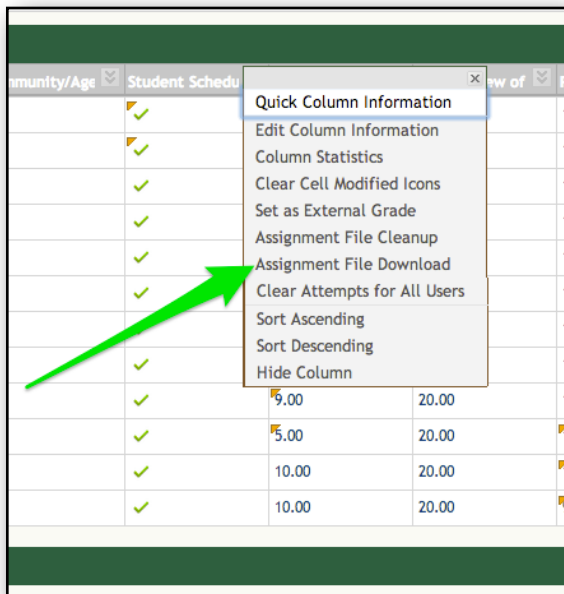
mmunity/Age | Student Schedu | ew of

×

Quick Column Information
Edit Column Information
Column Statistics
Clear Cell Modified Icons
Set as External Grade
Assignment File Cleanup
Assignment File Download
Clear Attempts for All Users
Sort Ascending
Sort Descending
Hide Column

| | | |
|---|---|---|
| 9.00 | 20.00 |
| 5.00 | 20.00 |
| 10.00 | 20.00 |
| 10.00 | 20.00 |